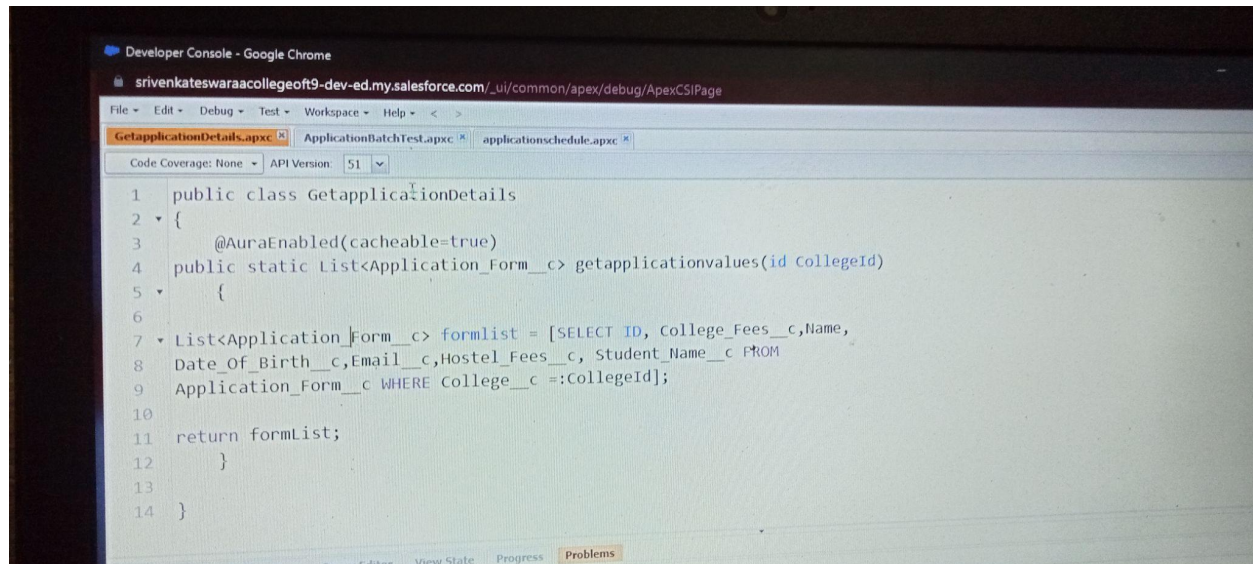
Developer Console - Google Chrome

srivenkateswaraacollegeoft9-dev-ed.my.salesforce.com/_ui/common/apex/debug/ApexCSIPage

File ▾ Edit ▾ Debug ▾ Test ▾ Workspace ▾ Help ▾ < >

GetapplicationDetails.apxc × ApplicationBatchTest.apxc × applicationschedule.apxc ×

Code Coverage: None ▾ API Version: 51 ▾

1 public class GetapplicationDetails
2 {
3 @AuraEnabled(cacheable=true)
4 public static List<Application_Form__c> getapplicationvalues(id CollegeId)
5 {
6
7 List<Application_Form__c> formlist = [SELECT ID, College_Fees__c,Name,
8 Date_Of_Birth__c,Email__c,Hostel_Fees__c, Student_Name__c FROM
9 Application_Form__c WHERE College__c =:CollegeId];
10
11 return formList;
12 }
13
14 }

View State Progress Problems